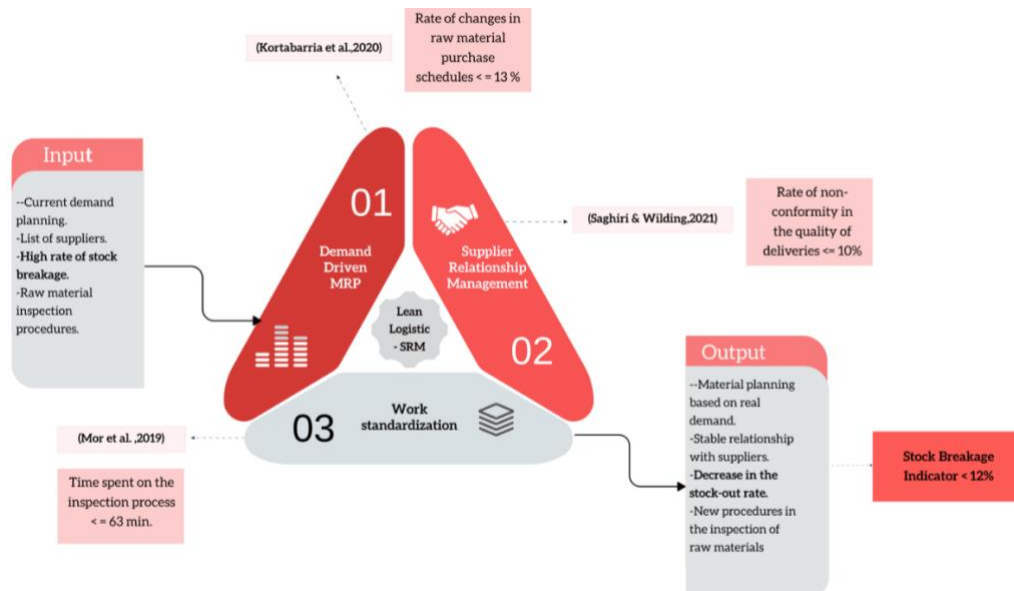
(Kortabarria et al.,2020)

Rate of changes in raw material purchase schedules < = 13 %

Input

--Current demand planning.
-List of suppliers.
-High rate of stock breakage.
-Raw material inspection procedures.

01

Demand Driven MRP

Supplier Relationship Management

(Saghiri & Wilding,2021)

Rate of non-conformity in the quality of deliveries <= 10%

Lean Logistic - SRM

02

Output

--Material planning based on real demand.
-Stable relationship with suppliers.
-Decrease in the stock-out rate.
-New procedures in the inspection of raw materials

03

Work standardization

(Mor et al. ,2019)

Time spent on the inspection process < = 63 min.

Stock Breakage Indicator < 12%